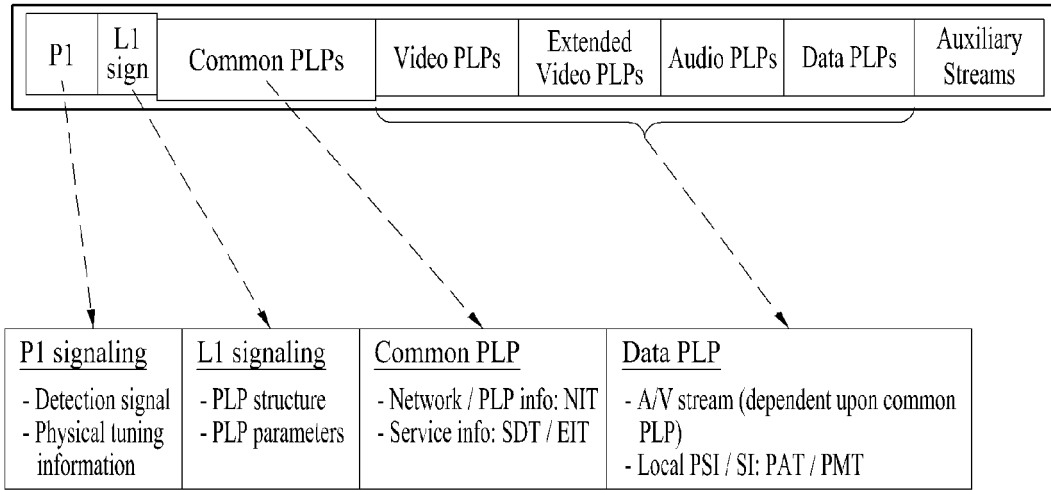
| P1 | L1 sign | Common PLPs | Video PLPs | Extended Video PLPs | Audio PLPs | Data PLPs | Auxiliary Streams |
|---|---|---|---|---|---|---|---|

| P1 signaling | L1 signaling | Common PLP | Data PLP |
|---|---|---|---|
| - Detection signal<br>- Physical tuning information | - PLP structure<br>- PLP parameters | - Network / PLP info: NIT<br>- Service info: SDT / EIT | - A/V stream (dependent upon common PLP)<br>- Local PSI / SI: PAT / PMT |